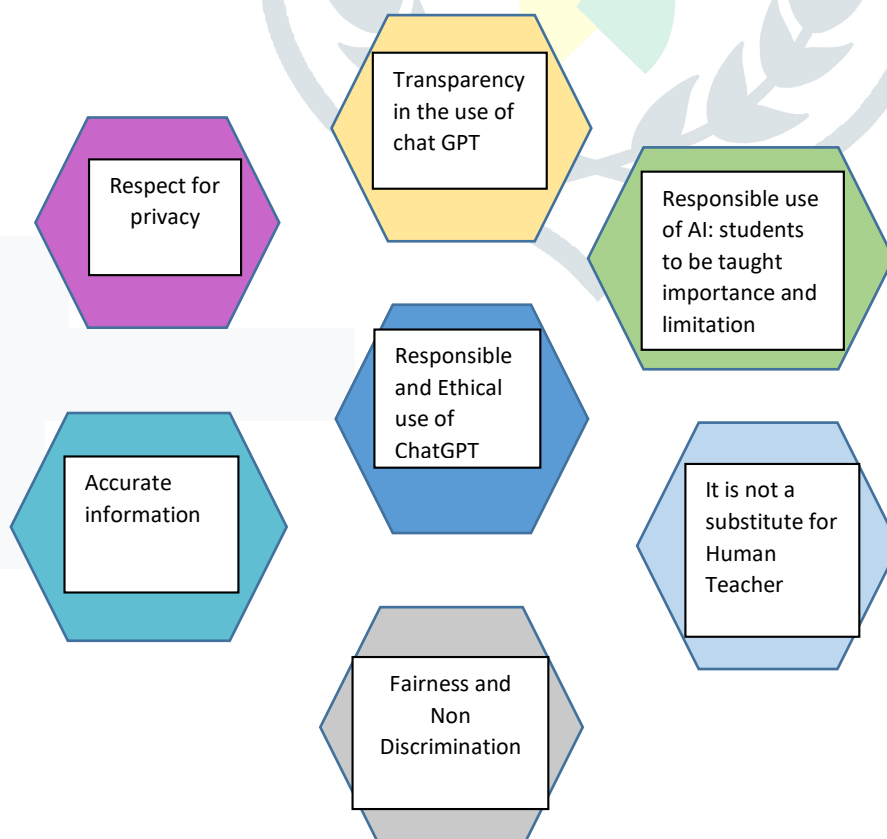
Transparency in the use of chat GPT

Respect for privacy

Responsible use of AI: students to be taught importance and limitation

Responsible and Ethical use of ChatGPT

Accurate information

It is not a substitute for Human Teacher

Fairness and Non Discrimination